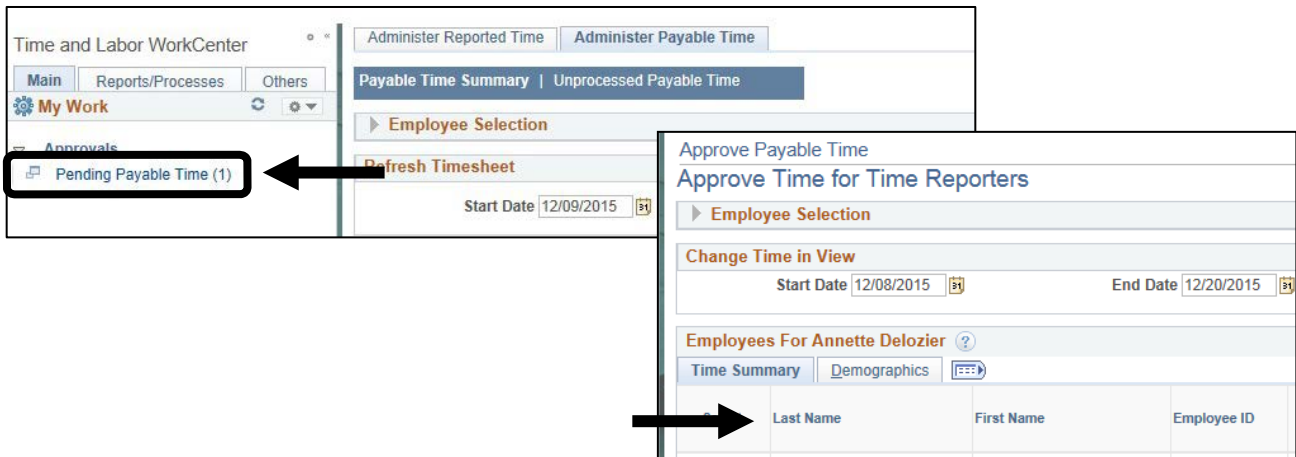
Time and Labor WorkCenter

Main | Reports/Processes | Others

My Work

Approvals

Pending Payable Time (1)

Administer Reported Time | Administer Payable Time

Payable Time Summary | Unprocessed Payable Time

Employee Selection

Refresh Timesheet

Start Date 12/09/2015

Approve Payable Time

Approve Time for Time Reporters

Employee Selection

Change Time in View

Start Date 12/08/2015

End Date 12/20/2015

Employees For Annette Delozier

Time Summary | Demographics

| Last Name | First Name | Employee ID |
|---|---|---|